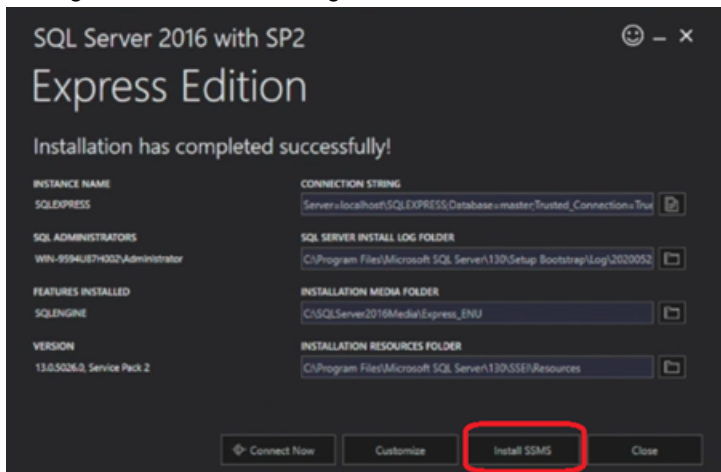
SQL Server 2016 with SP2

Express Edition

Installation has completed successfully!

INSTANCE NAME
SQLEXPRESS

CONNECTION STRING
Server=localhost\SQLEXPRESS;Database=master;Trusted_Connection=Tru

SQL ADMINISTRATORS
WIN-9594U87H302\Administrator

SQL SERVER INSTALL LOG FOLDER
C:\Program Files\Microsoft SQL Server\130\Setup Bootstrap\Log\2020052

FEATURES INSTALLED
SQLENGINE

INSTALLATION MEDIA FOLDER
C:\SQLServer2016Media\Express_ENU

VERSION
13.0.5026.0, Service Pack 2

INSTALLATION RESOURCES FOLDER
C:\Program Files\Microsoft SQL Server\130\SSEI\Resources

Connect Now
Customize
Install SSMS
Close